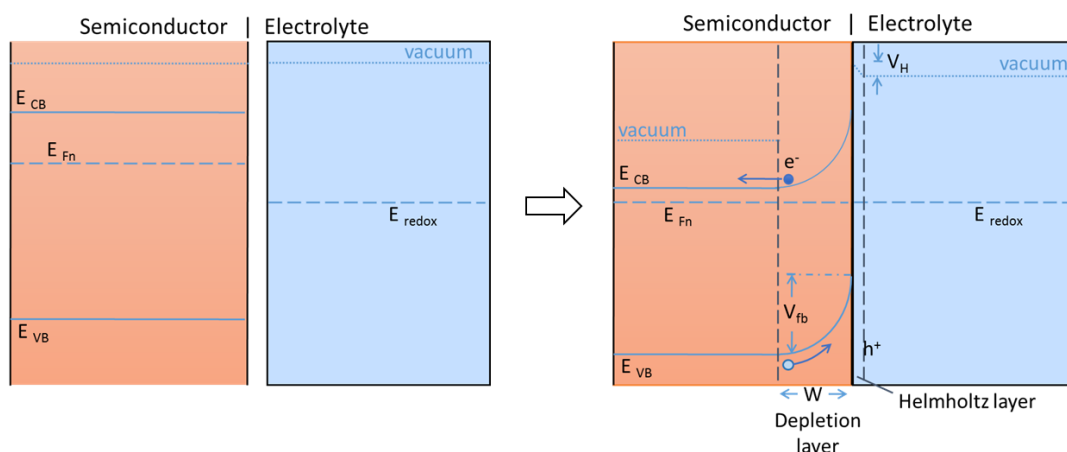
Semiconductor | Electrolyte

vacuum

$E_{CB}$

$E_{Fn}$

$E_{redox}$

$E_{VB}$

Semiconductor | Electrolyte

$V_H$

vacuum

vacuum

$e^-$

$E_{CB}$

$E_{Fn}$

$E_{redox}$

$V_{fb}$

$h^+$

$E_{VB}$

W

Depletion layer

Helmholtz layer